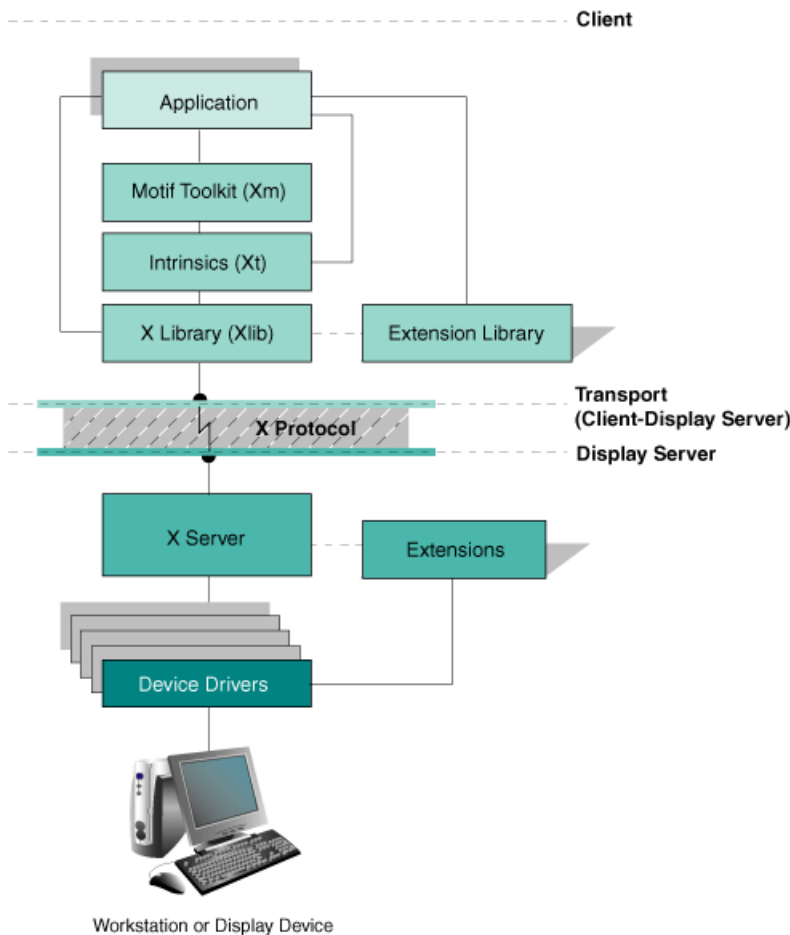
Client

Application

Motif Toolkit (Xm)

Intrinsics (Xt)

X Library (Xlib)

Extension Library

Transport
(Client-Display Server)

X Protocol

Display Server

X Server

Extensions

Device Drivers

Workstation or Display Device